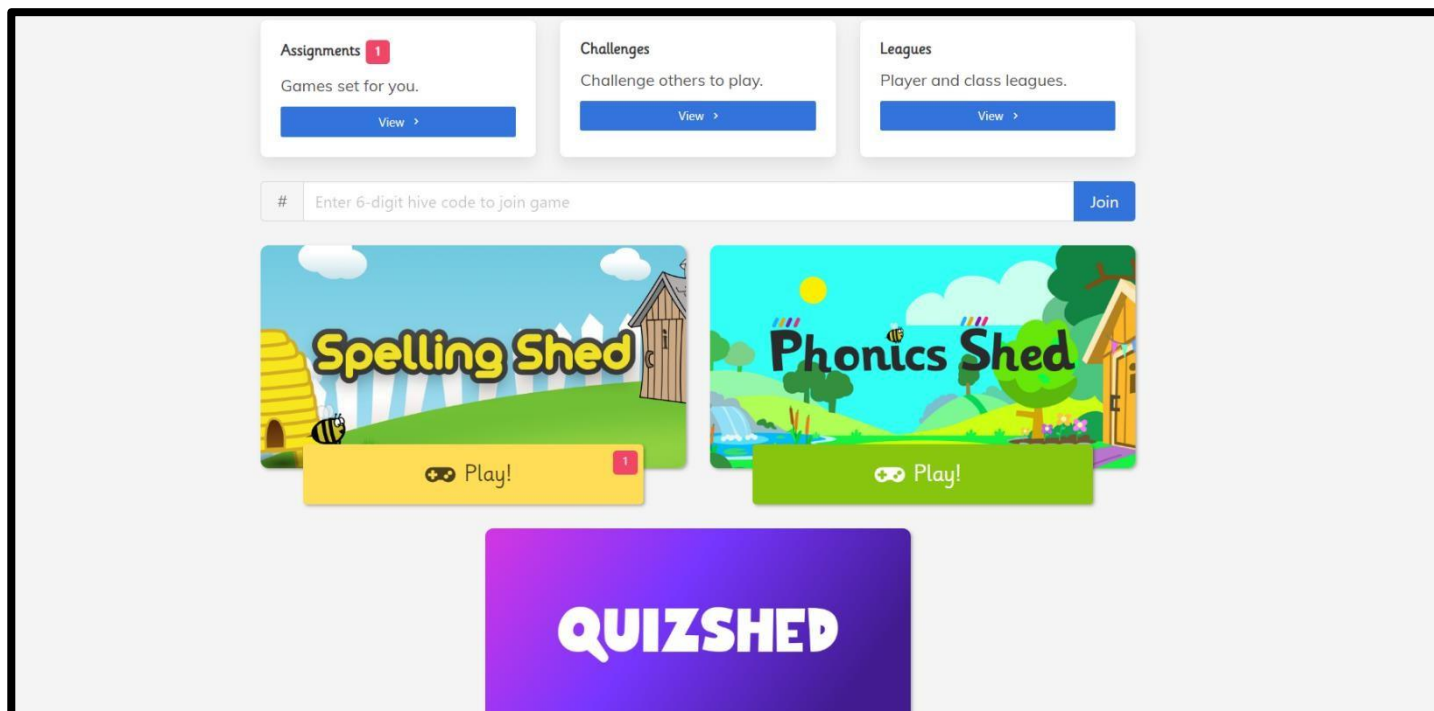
Assignments 1
Games set for you.
View ›

Challenges
Challenge others to play.
View ›

Leagues
Player and class leagues.
View ›

#
Enter 6-digit hive code to join game
Join

Spelling Shed
Play! 1

Phonics Shed
Play!

QUIZSHED